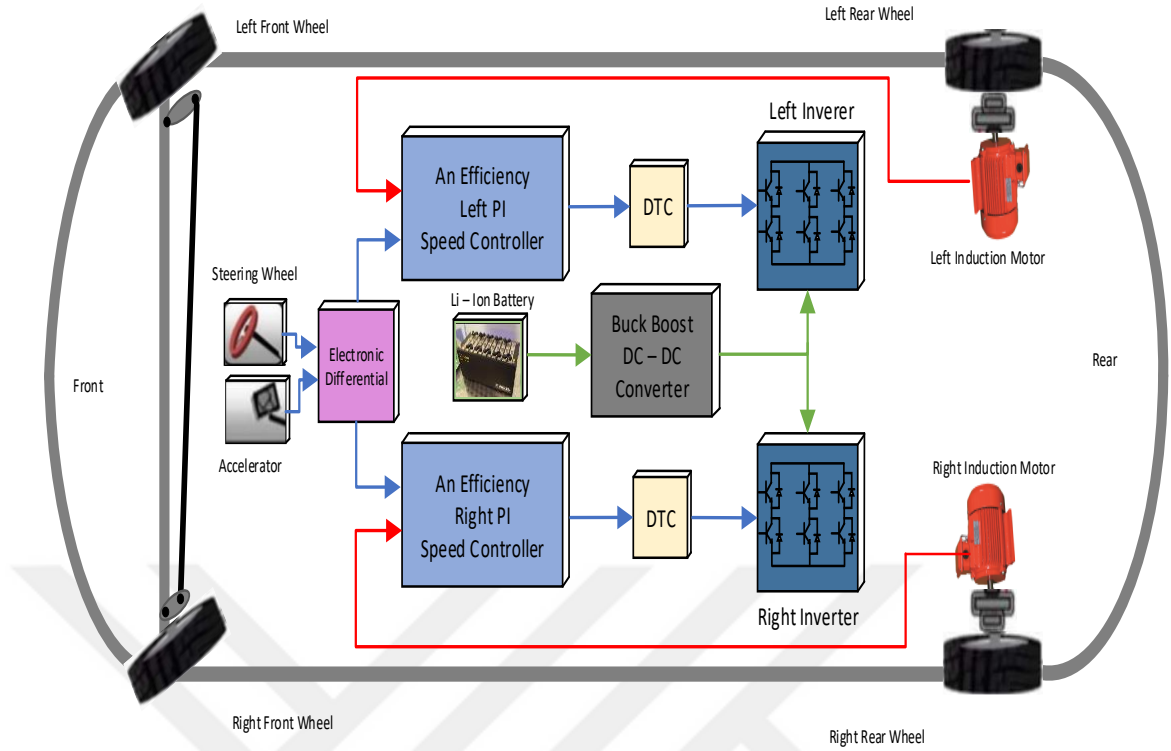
Left Front Wheel

Left Rear Wheel

Left Inverer

An Efficiency Left PI Speed Controller

DTC

Left Induction Motor

Steering Wheel

Electronic Differential

Li – Ion Battery

Buck Boost DC – DC Converter

Front

Rear

Accelerator

Right Induction Motor

An Efficiency Right PI Speed Controller

DTC

Right Inverter

Right Front Wheel

Right Rear Wheel